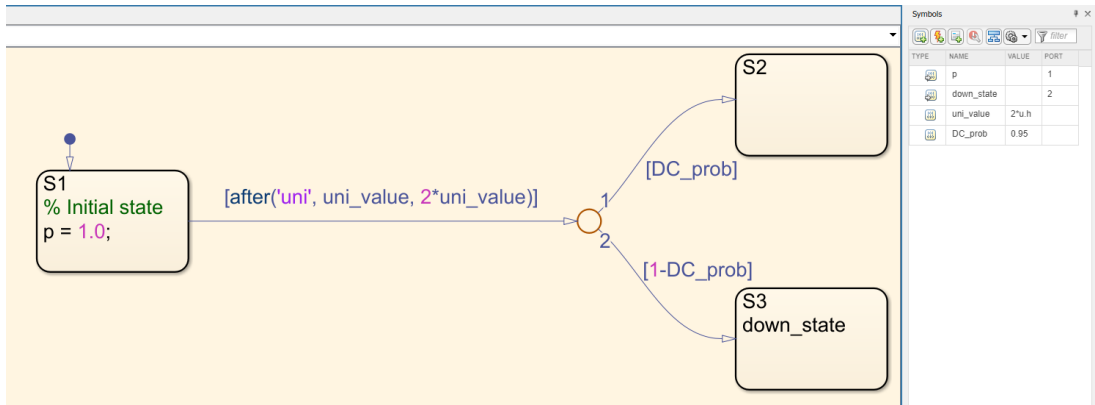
S1
% Initial state
p = 1.0;

[after('uni', uni_value, 2*uni_value)]

1
[DC_prob]

2
[1-DC_prob]

S2

S3
down_state

Symbols

filter

| TYPE | NAME | VALUE | PORT |
|---|---|---|---|
| | p | | 1 |
| | down_state | | 2 |
| | uni_value | 2*u.h | |
| | DC_prob | 0.95 | |